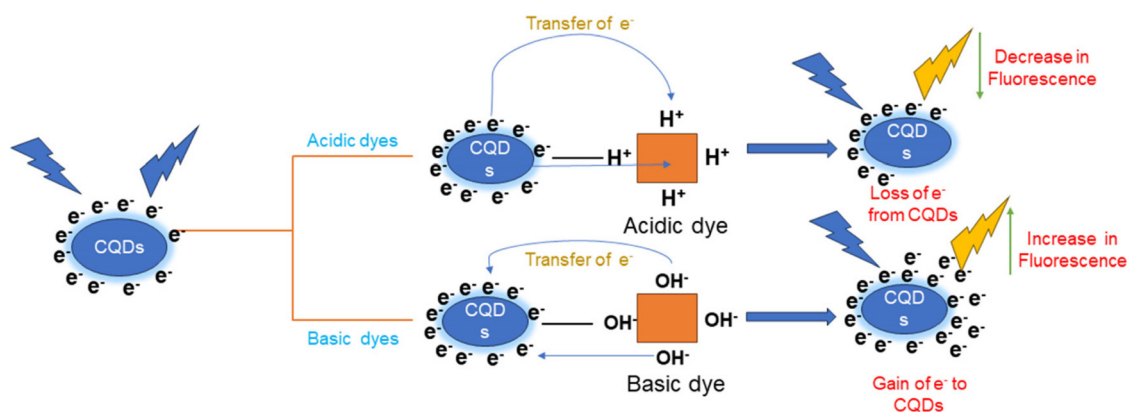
Transfer of $e^-$

Decrease in Fluorescence

$e^-$ $e^-$ $e^-$ $e^-$ $e^-$ $e^-$ $e^-$ $e^-$ $e^-$ $e^-$
CQDs

Acidic dyes

$e^-$ $e^-$ $e^-$ $e^-$ $e^-$ $e^-$ $e^-$ $e^-$ $e^-$ $e^-$ $e^-$
CQD s

$H^+$
$H^+$
$H^+$
$H^+$

Acidic dye

$e^-$ $e^-$ $e^-$ $e^-$ $e^-$ $e^-$ $e^-$ $e^-$
CQD s

Loss of $e^-$ from CQDs

Increase in Fluorescence

Transfer of $e^-$

$e^-$ $e^-$ $e^-$ $e^-$ $e^-$ $e^-$ $e^-$ $e^-$ $e^-$ $e^-$ $e^-$
CQD s

$OH^-$
$OH^-$
$OH^-$
$OH^-$

Basic dyes

Basic dye

$e^-$ $e^-$ $e^-$ $e^-$ $e^-$ $e^-$ $e^-$ $e^-$ $e^-$ $e^-$ $e^-$ $e^-$ $e^-$ $e^-$ $e^-$ $e^-$ $e^-$
CQD s

Gain of $e^-$ to CQDs